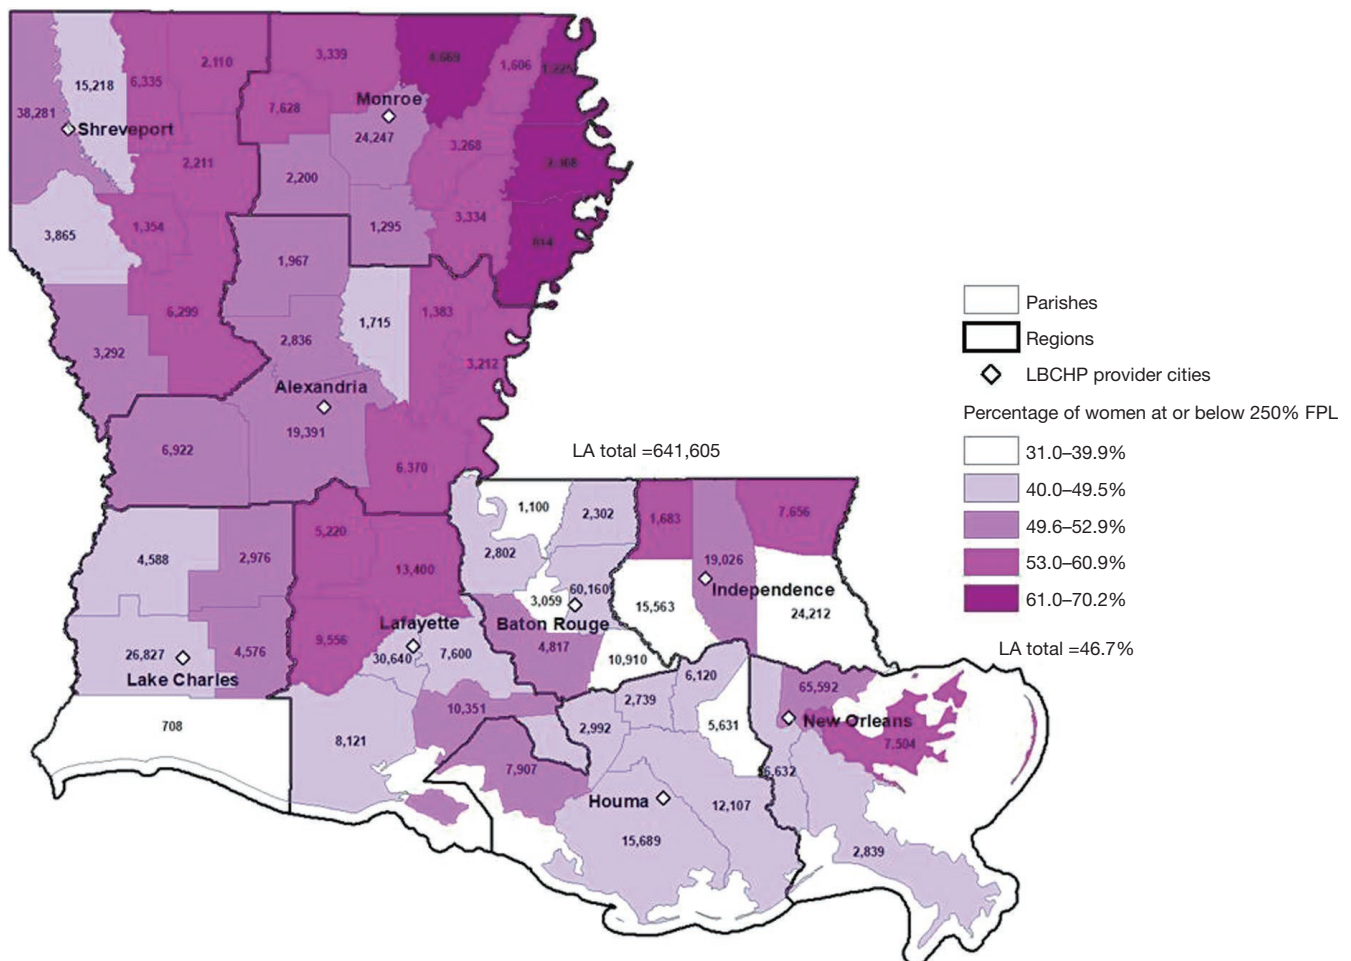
15,218
6,335
2,110
3,339
4,669
1,606
1,225
38,281
Shreveport
Monroe
7,628
24,247
3,268
2,211
2,200
2,308
3,334
1,354
1,295
3,865
814
1,967
6,299
1,715
1,383
3,292
2,836
3,212
Alexandria
19,391
6,922
6,370
1,100
2,302
1,683
7,656
4,588
2,976
5,220
2,802
13,400
19,026
Independence
60,160
3,059
15,563
24,212
Baton Rouge
Lafayette
9,556
4,817
26,827
4,576
30,640
7,600
10,910
Lake Charles
6,120
65,592
2,739
10,351
708
2,992
5,631
New Orleans
8,121
7,504
7,907
6,632
Houma
12,107
15,689
2,839

LA total =641,605

Parishes
Regions
LBCHP provider cities
Percentage of women at or below 250% FPL
31.0–39.9%
40.0–49.5%
49.6–52.9%
53.0–60.9%
61.0–70.2%
LA total =46.7%